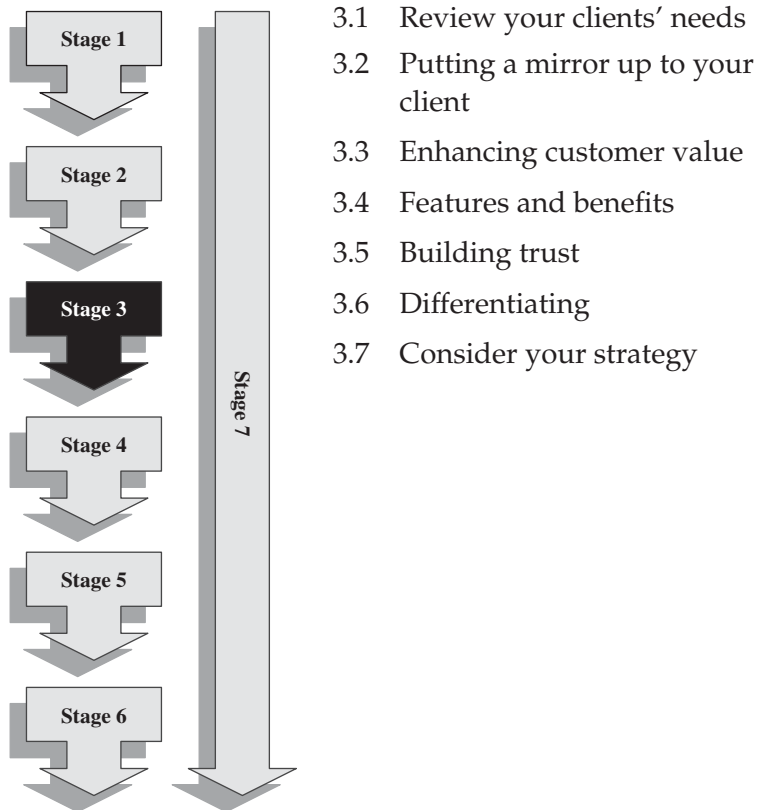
Stage 1

Stage 2

Stage 3

Stage 4

Stage 5

Stage 6

Stage 7

3.1 Review your clients' needs

3.2 Putting a mirror up to your client

3.3 Enhancing customer value

3.4 Features and benefits

3.5 Building trust

3.6 Differentiating

3.7 Consider your strategy